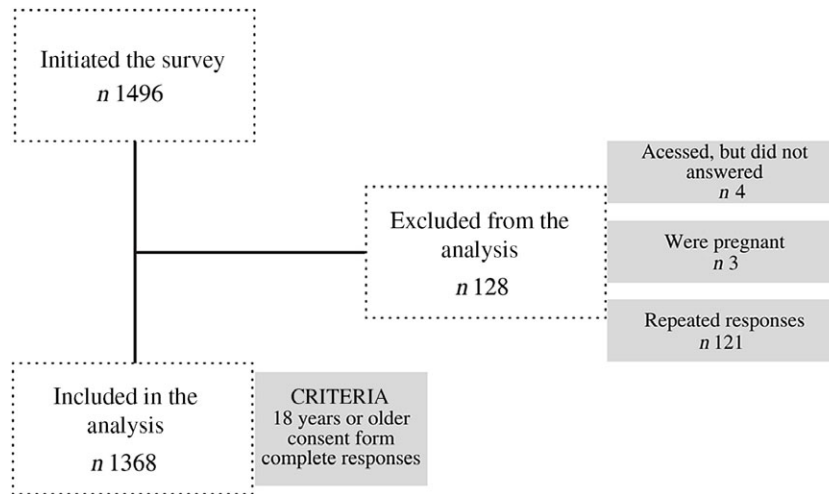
Initiated the survey
*n* 1496

Excluded from the analysis
*n* 128

Acessed, but did not answered
*n* 4

Were pregnant
*n* 3

Repeated responses
*n* 121

Included in the analysis
*n* 1368

CRITERIA
18 years or older
consent form
complete responses